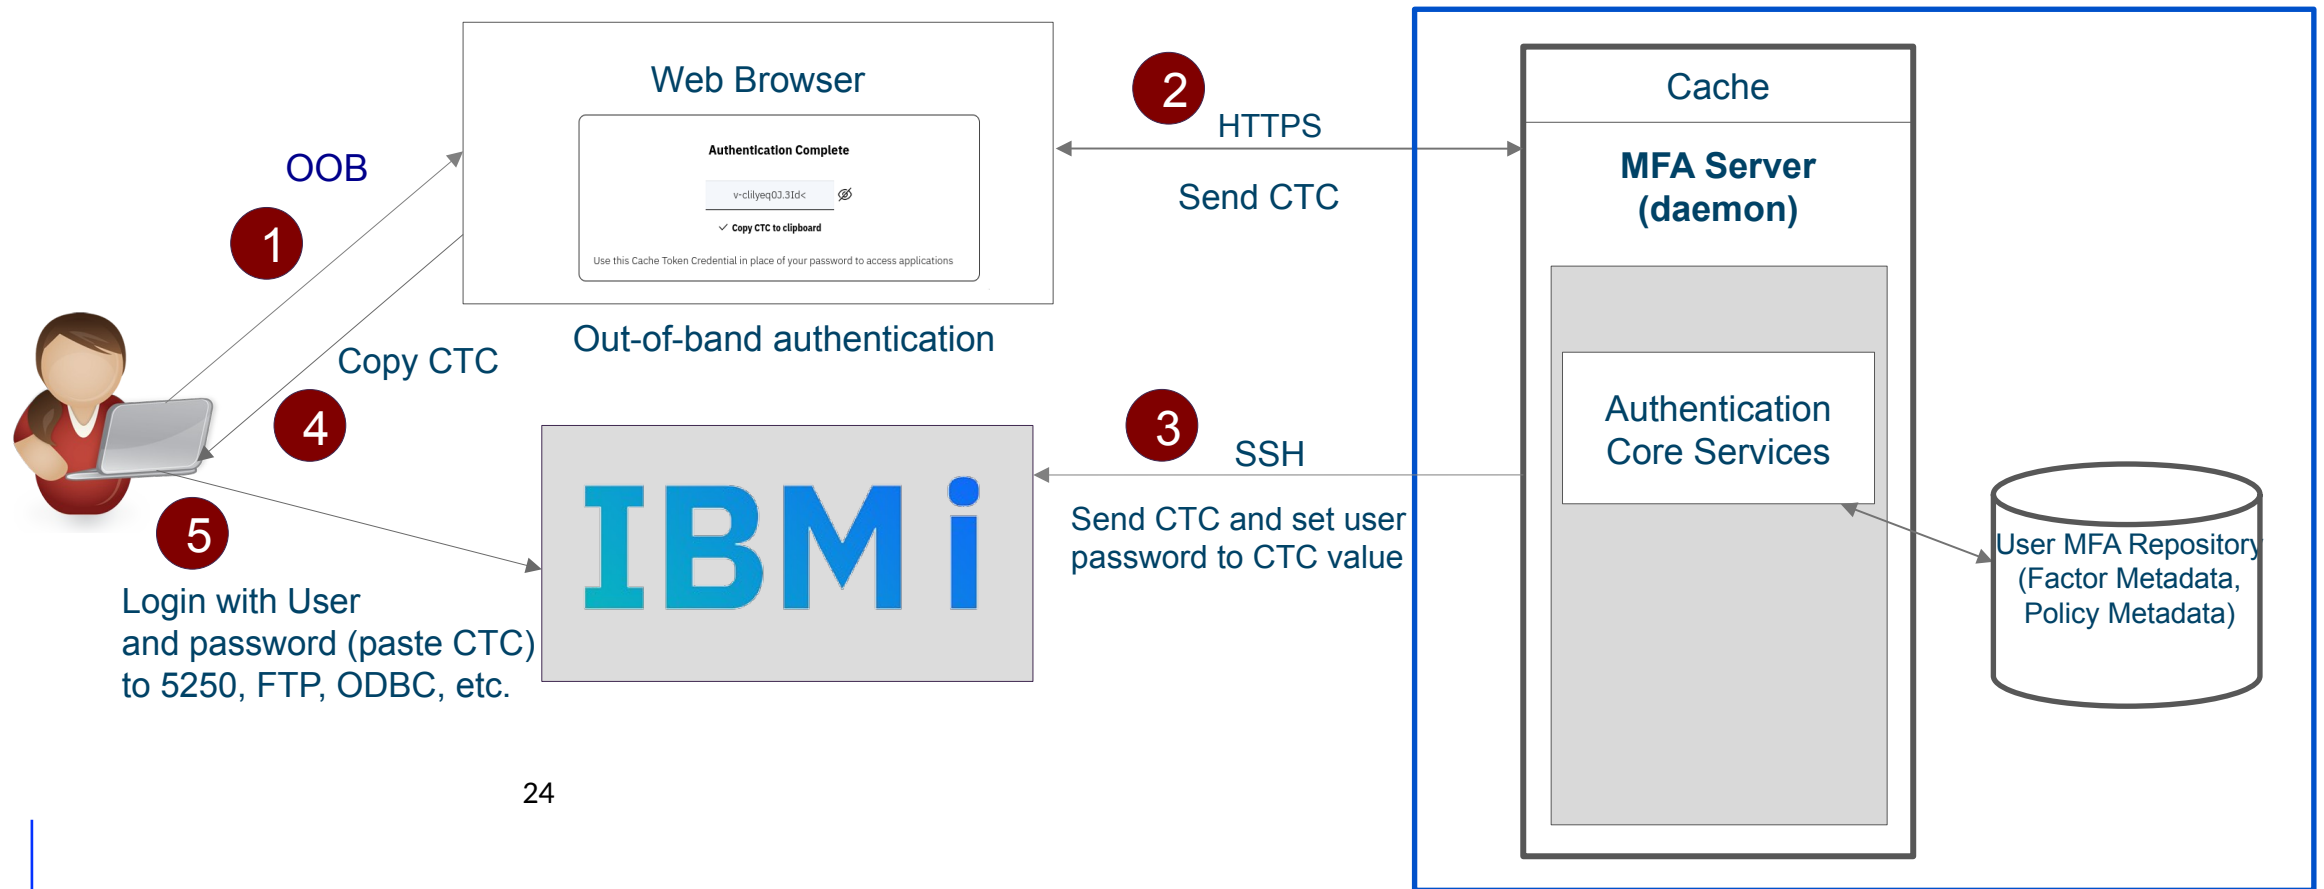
Web Browser

Authentication Complete

v-clilyeq0J.3Id<

Copy CTC to clipboard

Use this Cache Token Credential in place of your password to access applications

OOB

1

Copy CTC

4

Out-of-band authentication

2

HTTPS

Send CTC

Cache

MFA Server (daemon)

Authentication Core Services

User MFA Repository (Factor Metadata, Policy Metadata)

3

SSH

Send CTC and set user password to CTC value

IBM i

5

Login with User and password (paste CTC) to 5250, FTP, ODBC, etc.

24